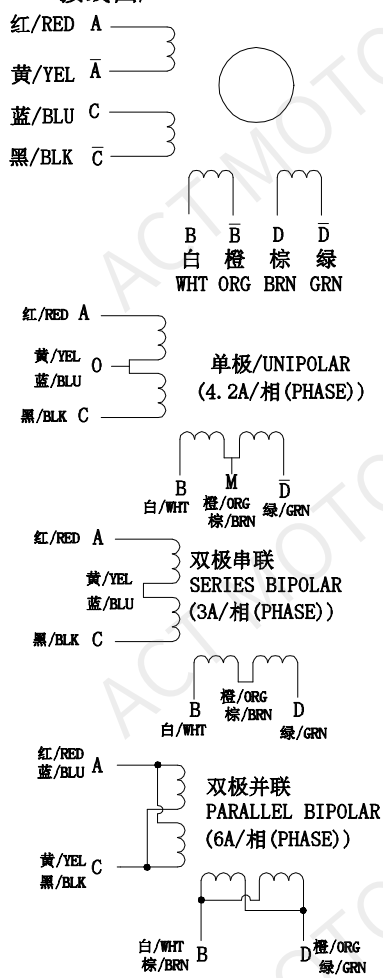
接线图:

红/RED A
黄/YEL $\bar{A}$
蓝/BLU C
黑/BLK $\bar{C}$

B $\bar{B}$ D $\bar{D}$
白 橙 棕 绿
WHT ORG BRN GRN

红/RED A
黄/YEL
蓝/BLU O
黑/BLK C
单极/UNIPOLAR
(4.2A/相(PHASE))

B M $\bar{D}$
白/WHT 橙/ORG 棕/BRN 绿/GRN

红/RED A
黄/YEL
蓝/BLU
黑/BLK C
双极串联
SERIES BIPOLAR
(3A/相(PHASE))

B 橙/ORG 棕/BRN D
白/WHT 绿/GRN

红/RED
蓝/BLU A
双极并联
PARALLEL BIPOLAR
(6A/相(PHASE))
黄/YEL
黑/BLK C

白/WHT
棕/BRN B
D 橙/ORG
绿/GRN

ACTMOTOR